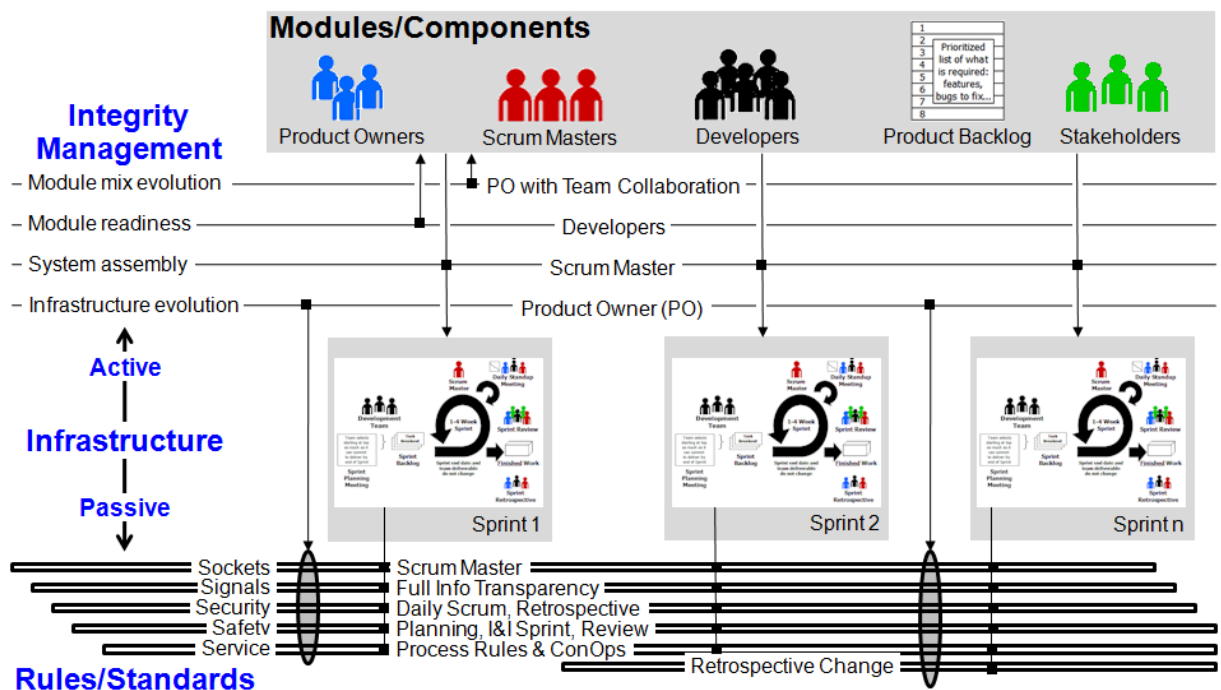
Modules/Components

Product Owners

Scrum Masters

Developers

1
2
3
4
5
6
7
8
Prioritized list of what is required: features, bugs to fix...

Product Backlog

Stakeholders

Integrity Management

– Module mix evolution

– Module readiness

– System assembly

– Infrastructure evolution

PO with Team Collaboration

Developers

Scrum Master

Product Owner (PO)

Active

Infrastructure

Passive

Scrum Master
Daily Standup Meeting
Development Team
1-4 Week Sprint
Sprint Review
Task Breakout
Sprint Backlog
Sprint Planning Meeting
Sprint end date and team deliverable do not change
Finished Work
Sprint Retrospective

Sprint 1

Sprint 2

Sprint n

Sockets
Signals
Security
Safety
Service

Scrum Master
Full Info Transparency
Daily Scrum, Retrospective
Planning, I&I Sprint, Review
Process Rules & ConOps

Retrospective Change

Rules/Standards